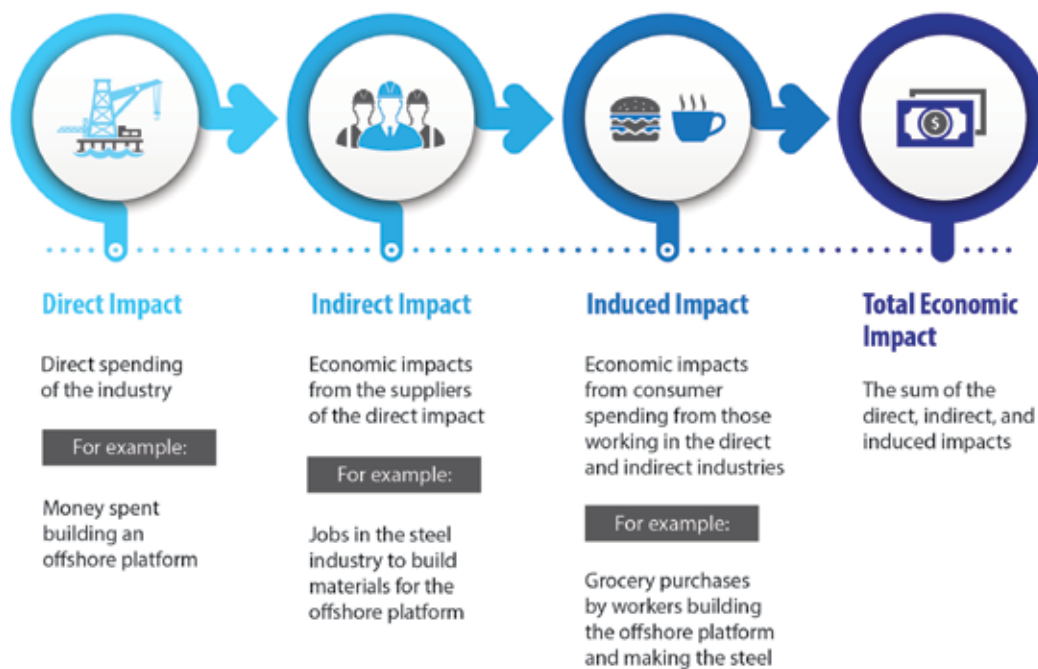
Direct Impact

Direct spending of the industry

For example:

Money spent building an offshore platform

Indirect Impact

Economic impacts from the suppliers of the direct impact

For example:

Jobs in the steel industry to build materials for the offshore platform

Induced Impact

Economic impacts from consumer spending from those working in the direct and indirect industries

For example:

Grocery purchases by workers building the offshore platform and making the steel

Total Economic Impact

The sum of the direct, indirect, and induced impacts